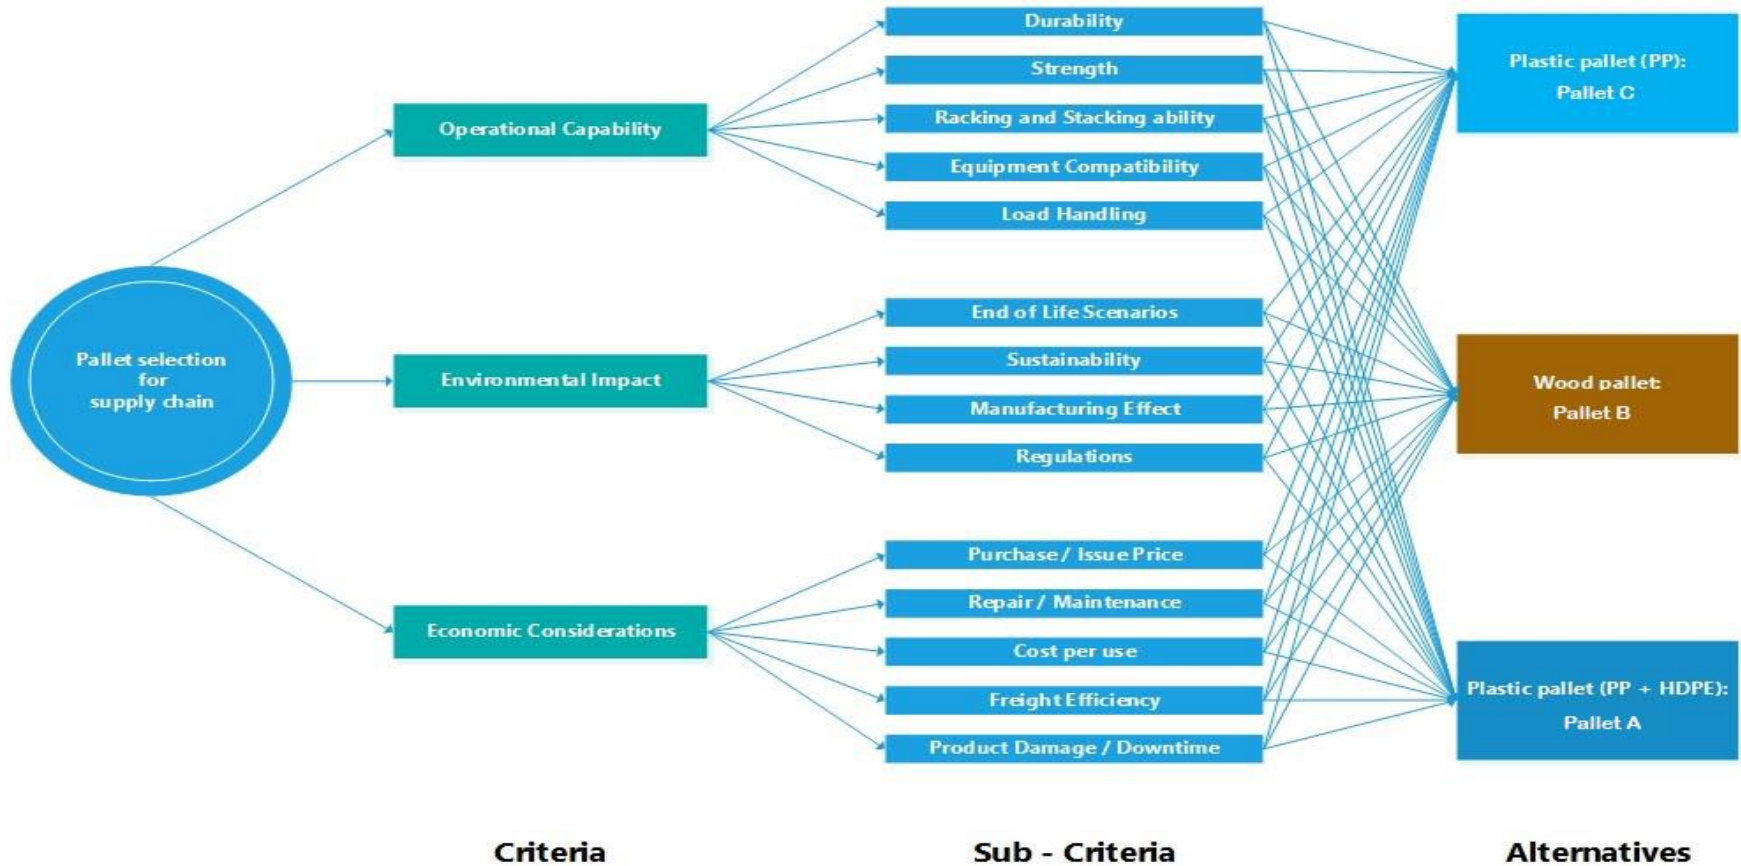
Pallet selection for supply chain

Operational Capability

Environmental Impact

Economic Considerations

Durability

Strength

Racking and Stacking ability

Equipment Compatibility

Load Handling

End of Life Scenarios

Sustainability

Manufacturing Effect

Regulations

Purchase / Issue Price

Repair / Maintenance

Cost per use

Freight Efficiency

Product Damage / Downtime

Plastic pallet (PP): Pallet C

Wood pallet: Pallet B

Plastic pallet (PP + HDPE): Pallet A

Criteria

Sub - Criteria

Alternatives